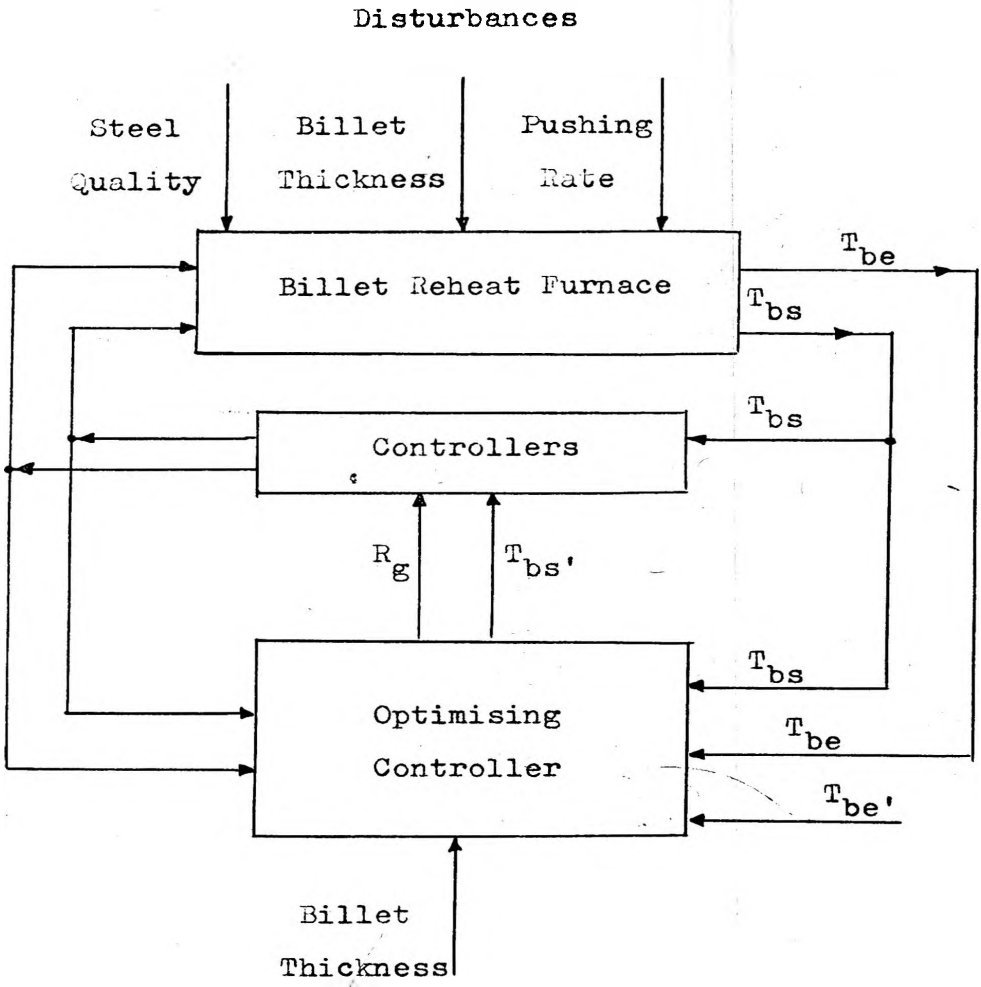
Disturbances

Steel Quality

Billet Thickness

Pushing Rate

Billet Reheat Furnace

$T_{be}$

$T_{bs}$

$T_{bs}$

Controllers

$R_g$

$T_{bs'}$

$T_{bs}$

Optimising Controller

$T_{be}$

$T_{be'}$

Billet Thickness